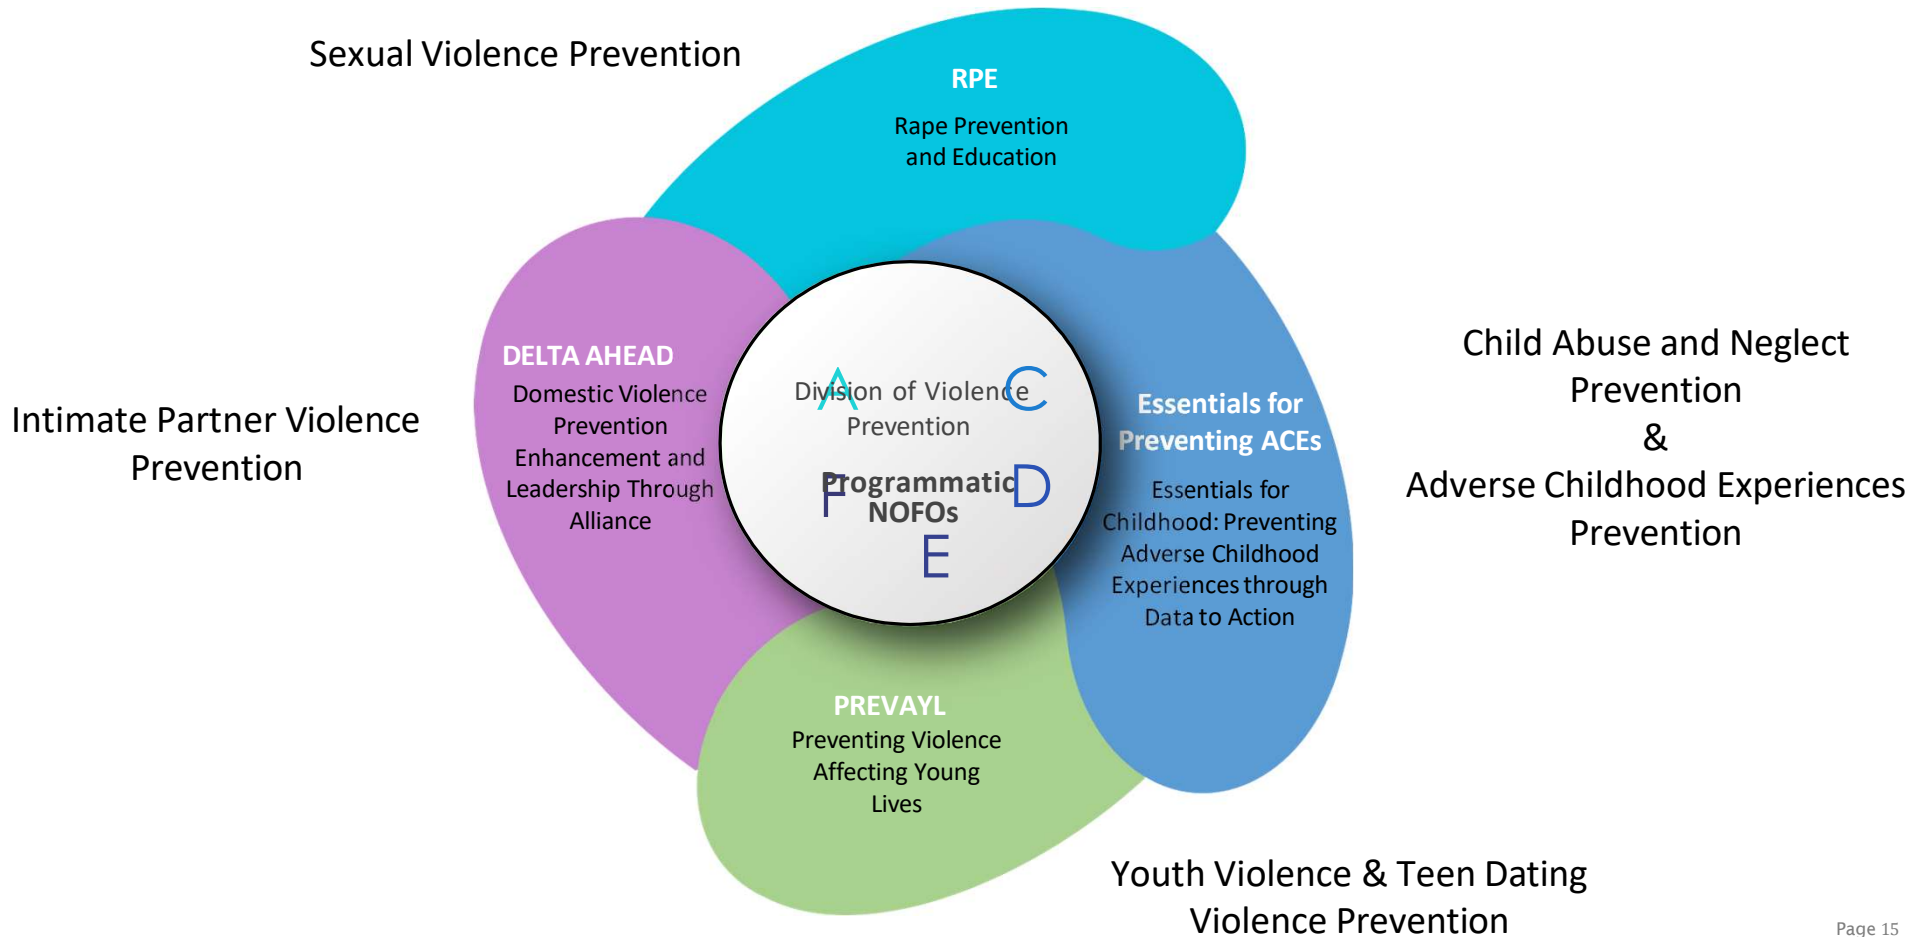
Sexual Violence Prevention

RPE
Rape Prevention and Education

Intimate Partner Violence Prevention

DELTA AHEAD
Domestic Violence Prevention Enhancement and Leadership Through Alliance

Division of Violence Prevention

Programmatic NOFOs

A C D F E

Essentials for Preventing ACEs
Essentials for Childhood: Preventing Adverse Childhood Experiences through Data to Action

Child Abuse and Neglect Prevention
&
Adverse Childhood Experiences Prevention

PREVAYL
Preventing Violence Affecting Young Lives

Youth Violence & Teen Dating Violence Prevention

Page 15